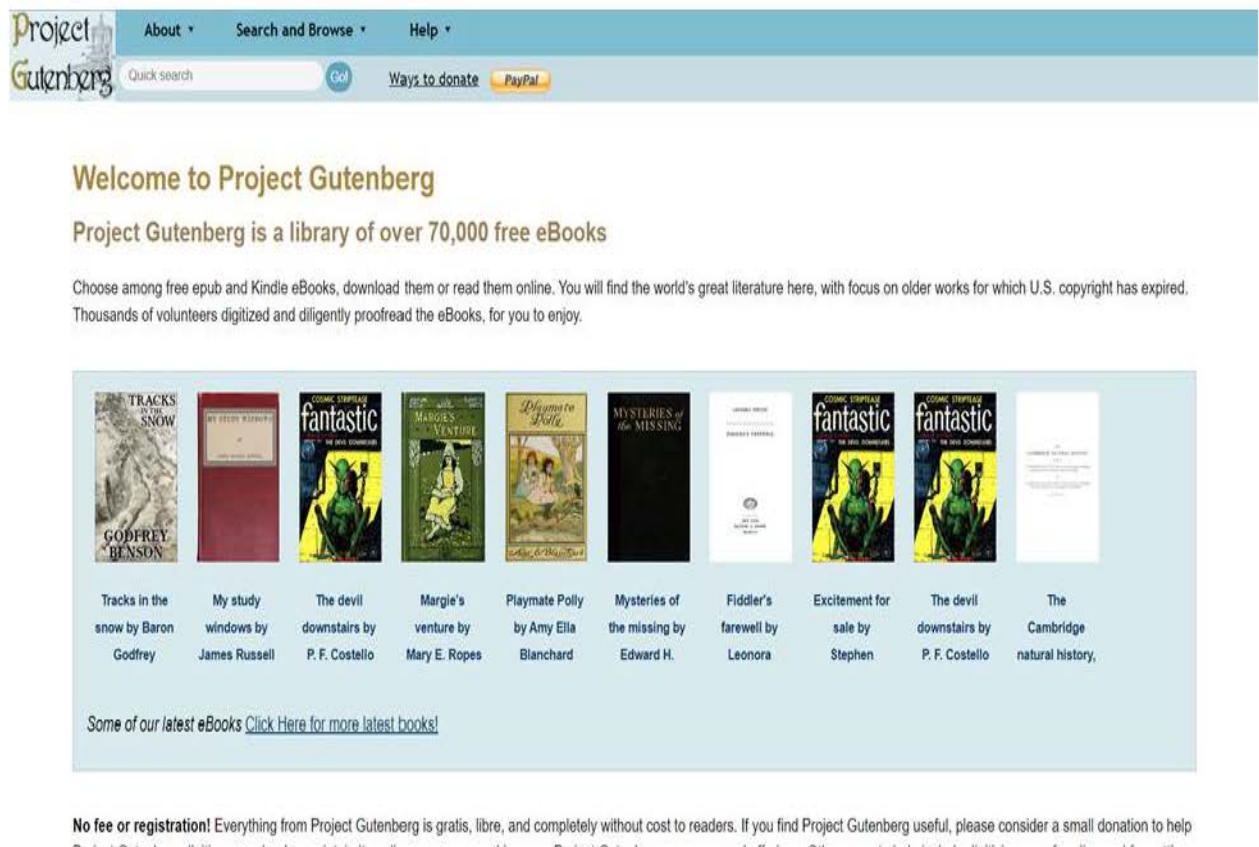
Project Gutenberg

About ▾ Search and Browse ▾ Help ▾

Quick search Go! Ways to donate PayPal

Welcome to Project Gutenberg

Project Gutenberg is a library of over 70,000 free eBooks

Choose among free epub and Kindle eBooks, download them or read them online. You will find the world's great literature here, with focus on older works for which U.S. copyright has expired. Thousands of volunteers digitized and diligently proofread the eBooks, for you to enjoy.

TRACKS IN THE SNOW GODFREY BENSON

MY STUDY WINDOWS

COSMIC STRIPTEASE fantastic THE DEVIL DOWNSTAIRS

MARGIE'S VENTURE

Playmate Polly

MYSTERIES of the MISSING

FIDDLER'S FAREWELL

COSMIC STRIPTEASE fantastic THE DEVIL DOWNSTAIRS

COSMIC STRIPTEASE fantastic THE DEVIL DOWNSTAIRS

Tracks in the snow by Baron Godfrey

My study windows by James Russell

The devil downstairs by P. F. Costello

Margie's venture by Mary E. Ropes

Playmate Polly by Amy Ella Blanchard

Mysteries of the missing by Edward H.

Fiddler's farewell by Leonora

Excitement for sale by Stephen

The devil downstairs by P. F. Costello

The Cambridge natural history,

Some of our latest eBooks Click Here for more latest books!

No fee or registration! Everything from Project Gutenberg is gratis, libre, and completely without cost to readers. If you find Project Gutenberg useful, please consider a small donation to help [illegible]